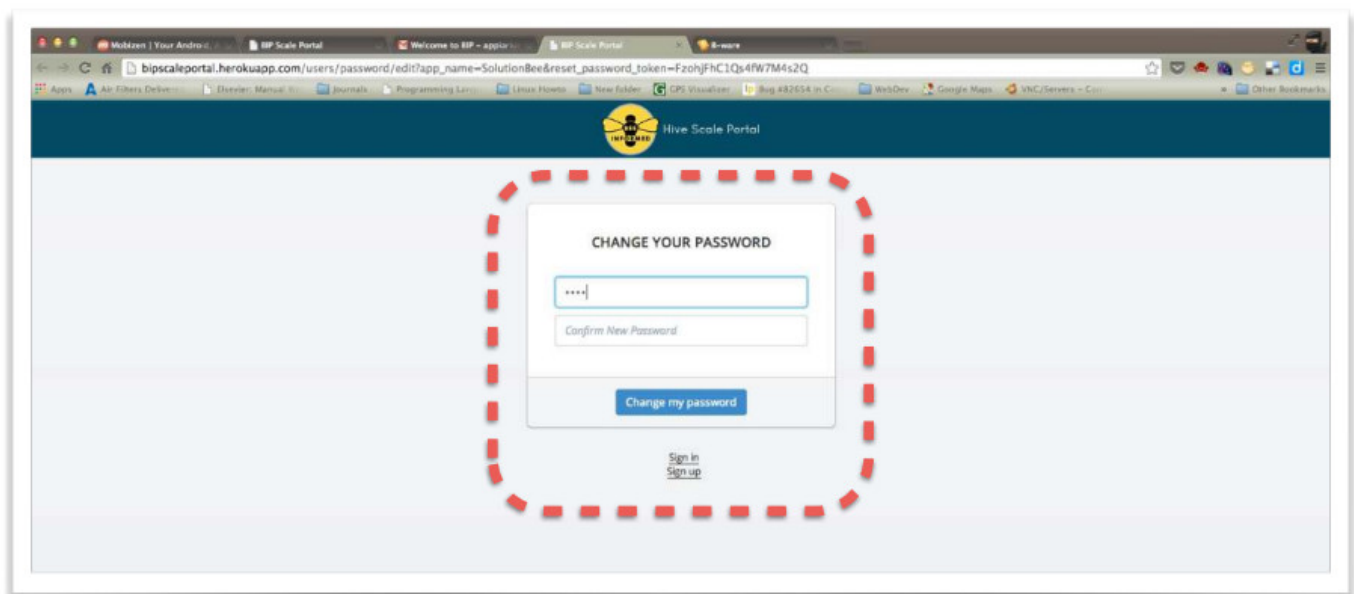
Mobizen | Your Andro
BIP Scale Portal
Welcome to BIP – appiar
BIP Scale Portal
B-ware

bipscaleportal.herokuapp.com/users/password/edit?app_name=SolutionBee&reset_password_token=FzohjFhC1Qs4fW7M4s2Q

Apps
Air Filters Deliver
Elsevier Manual
Journals
Programming Lang
Linux Howto
New folder
GPS Visualizer
Bug 482654 in C
WebDev
Google Maps
VNC/Servers – Co
Other Bookmarks

BEE INFORMED
Hive Scale Portal

CHANGE YOUR PASSWORD

••••

Confirm New Password

Change my password

Sign in
Sign up